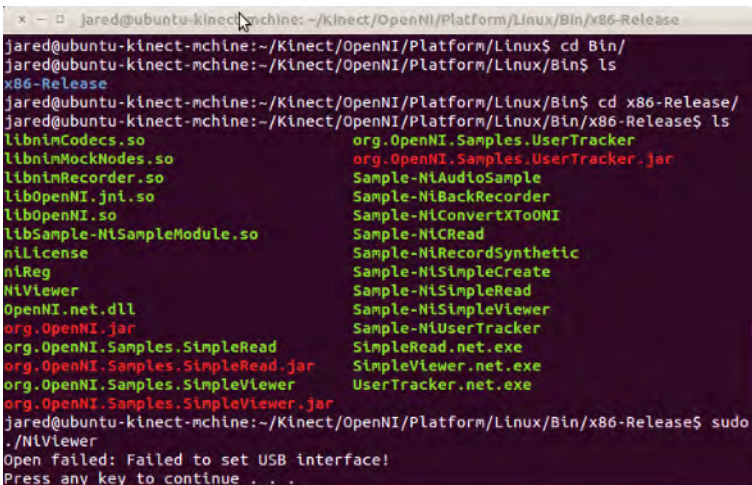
jared@ubuntu-kinect-mchine: ~/Kinect/OpenNI/Platform/Linux/Bin/x86-Release

jared@ubuntu-kinect-mchine:~/Kinect/OpenNI/Platform/Linux$ cd Bin/
jared@ubuntu-kinect-mchine:~/Kinect/OpenNI/Platform/Linux/Bin$ ls
x86-Release
jared@ubuntu-kinect-mchine:~/Kinect/OpenNI/Platform/Linux/Bin$ cd x86-Release/
jared@ubuntu-kinect-mchine:~/Kinect/OpenNI/Platform/Linux/Bin/x86-Release$ ls

libnimCodecs.so
libnimMockNodes.so
libnimRecorder.so
libOpenNI.jni.so
libOpenNI.so
libSample-NiSampleModule.so
niLicense
niReg
NiViewer
OpenNI.net.dll
org.OpenNI.jar
org.OpenNI.Samples.SimpleRead
org.OpenNI.Samples.SimpleRead.jar
org.OpenNI.Samples.SimpleViewer
org.OpenNI.Samples.SimpleViewer.jar

org.OpenNI.Samples.UserTracker
org.OpenNI.Samples.UserTracker.jar
Sample-NiAudioSample
Sample-NiBackRecorder
Sample-NiConvertXToONI
Sample-NiCRead
Sample-NiRecordSynthetic
Sample-NiSimpleCreate
Sample-NiSimpleRead
Sample-NiSimpleViewer
Sample-NiUserTracker
SimpleRead.net.exe
SimpleViewer.net.exe
UserTracker.net.exe

jared@ubuntu-kinect-mchine:~/Kinect/OpenNI/Platform/Linux/Bin/x86-Release$ sudo ./NiViewer
Open failed: Failed to set USB interface!
Press any key to continue . . .